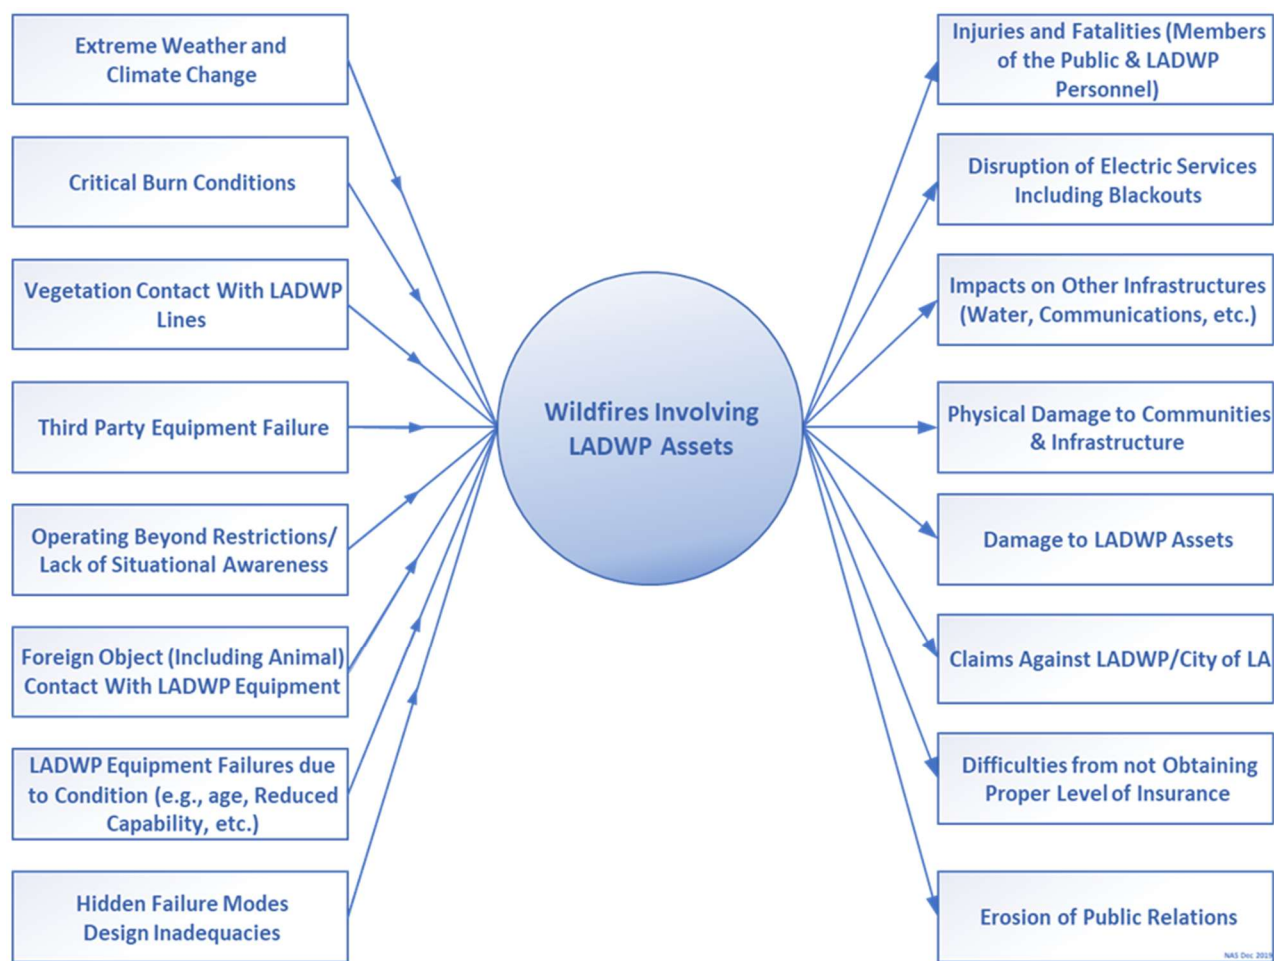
Extreme Weather and Climate Change

Critical Burn Conditions

Vegetation Contact With LADWP Lines

Third Party Equipment Failure

Operating Beyond Restrictions/ Lack of Situational Awareness

Foreign Object (Including Animal) Contact With LADWP Equipment

LADWP Equipment Failures due to Condition (e.g., age, Reduced Capability, etc.)

Hidden Failure Modes Design Inadequacies

Wildfires Involving LADWP Assets

Injuries and Fatalities (Members of the Public & LADWP Personnel)

Disruption of Electric Services Including Blackouts

Impacts on Other Infrastructures (Water, Communications, etc.)

Physical Damage to Communities & Infrastructure

Damage to LADWP Assets

Claims Against LADWP/City of LA

Difficulties from not Obtaining Proper Level of Insurance

Erosion of Public Relations

NAS Dec 2019